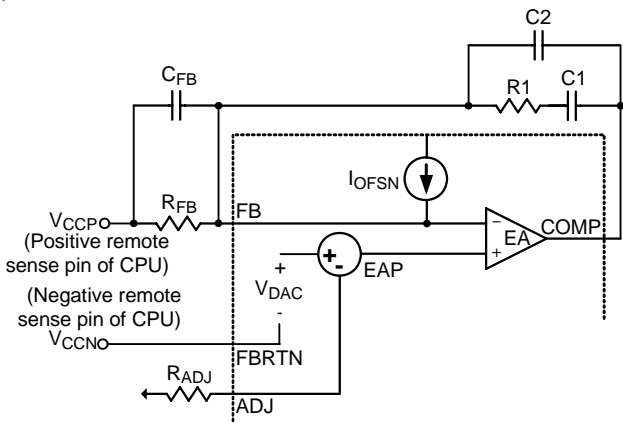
C2

$C_{FB}$

R1

C1

$I_{OFSN}$

$R_{FB}$

FB

$V_{CCP}$

(Positive remote sense pin of CPU)

−

EA

COMP

+

+

+

-

EAP

$V_{DAC}$

(Negative remote sense pin of CPU)

-

$V_{CCN}$

FBRTN

$R_{ADJ}$

ADJ